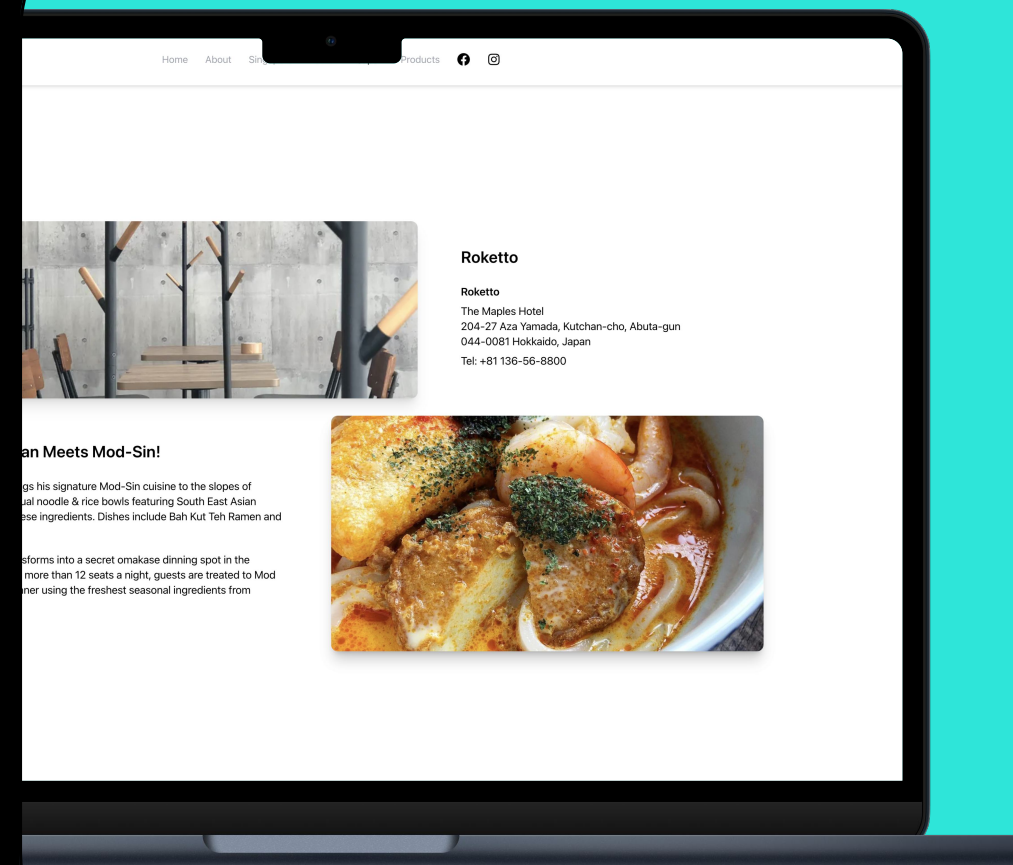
Home About Sin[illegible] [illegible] Products

Roketto

Roketto
The Maples Hotel
204-27 Aza Yamada, Kutchan-cho, Abuta-gun
044-0081 Hokkaido, Japan
Tel: +81 136-56-8800

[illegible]an Meets Mod-Sin!

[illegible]gs his signature Mod-Sin cuisine to the slopes of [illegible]ual noodle & rice bowls featuring South East Asian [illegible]ese ingredients. Dishes include Bah Kut Teh Ramen and

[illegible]sforms into a secret omakase dinning spot in the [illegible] more than 12 seats a night, guests are treated to Mod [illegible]ner using the freshest seasonal ingredients from